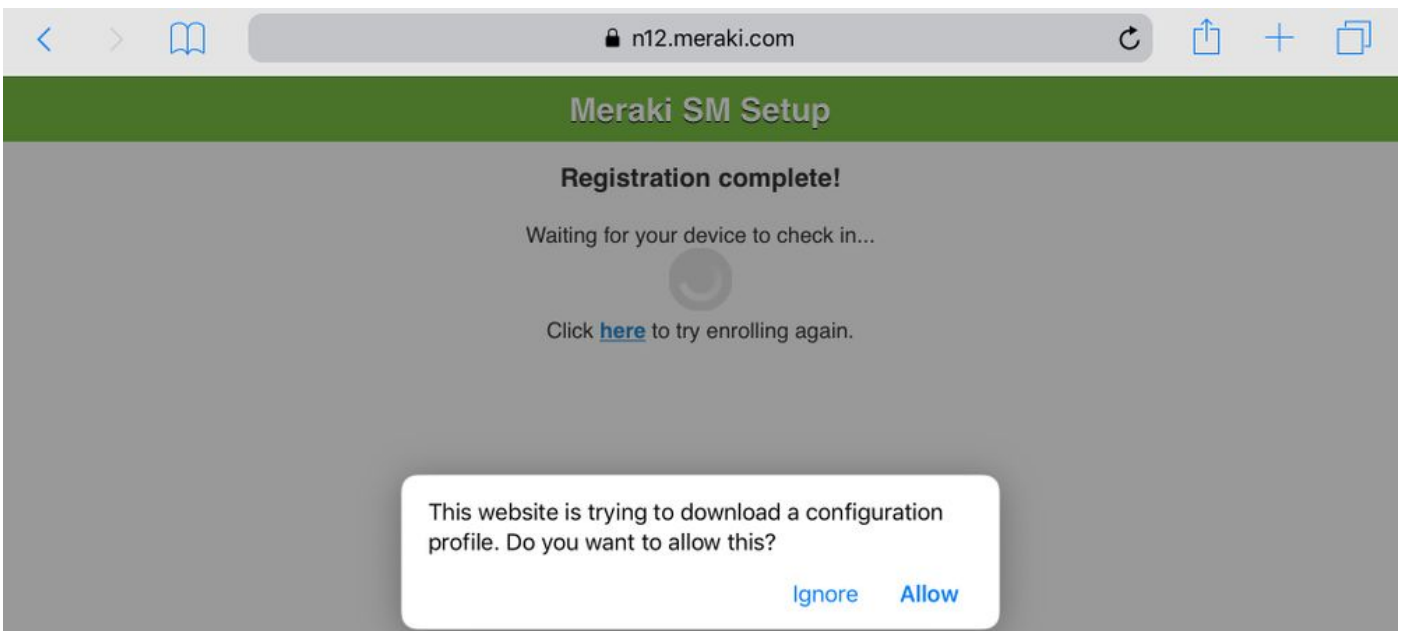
n12.meraki.com

Meraki SM Setup

Registration complete!

Waiting for your device to check in...

Click here to try enrolling again.

This website is trying to download a configuration profile. Do you want to allow this?

Ignore Allow